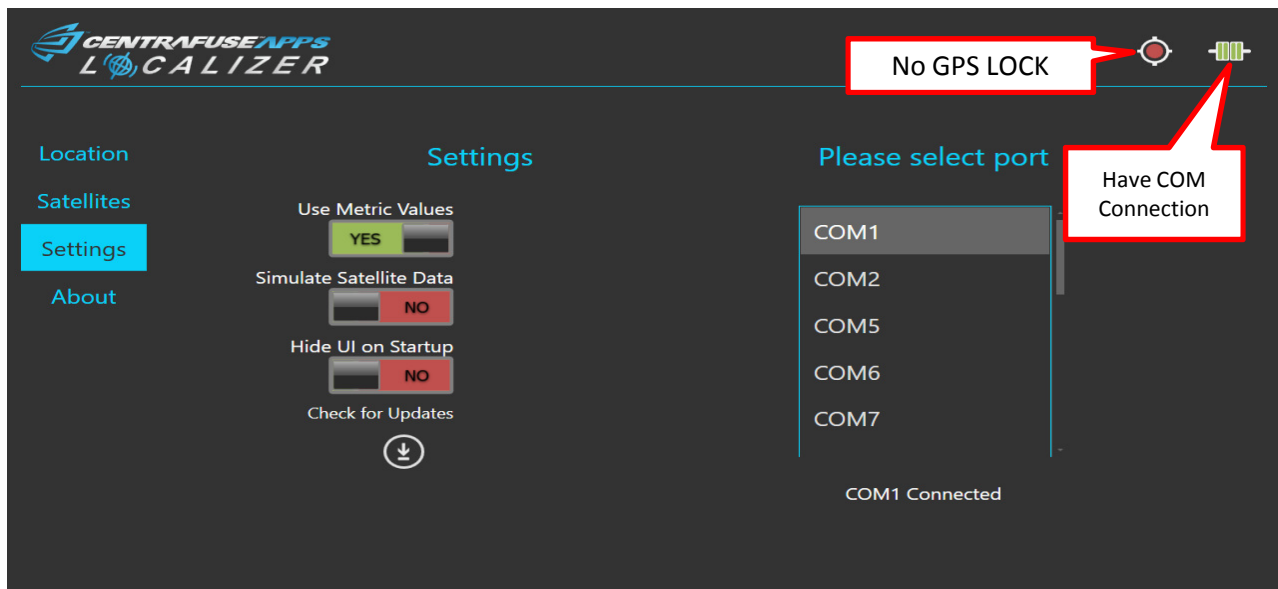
CENTRAFUSEAPPS
LOCALIZER

No GPS LOCK

Have COM Connection

Location
Satellites
Settings
About

Settings

Use Metric Values
YES

Simulate Satellite Data
NO

Hide UI on Startup
NO

Check for Updates

Please select port

COM1
COM2
COM5
COM6
COM7

COM1 Connected